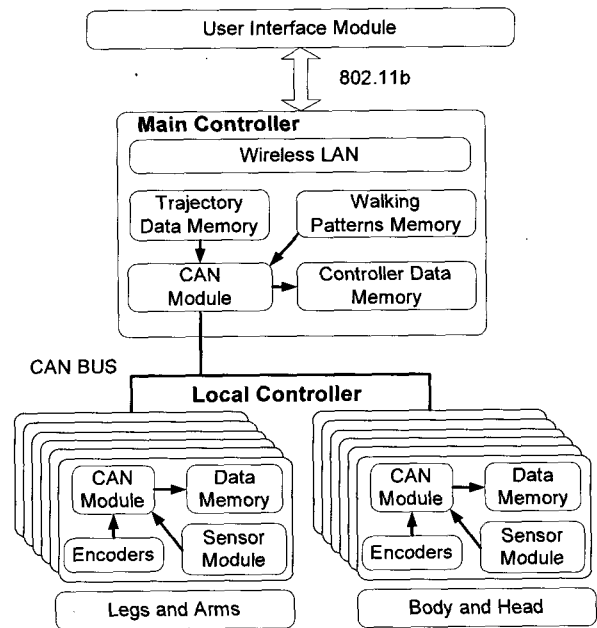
User Interface Module

802.11b

Main Controller

Wireless LAN

Trajectory Data Memory

Walking Patterns Memory

CAN Module

Controller Data Memory

CAN BUS

Local Controller

CAN Module

Data Memory

Encoders

Sensor Module

CAN Module

Data Memory

Encoders

Sensor Module

Legs and Arms

Body and Head